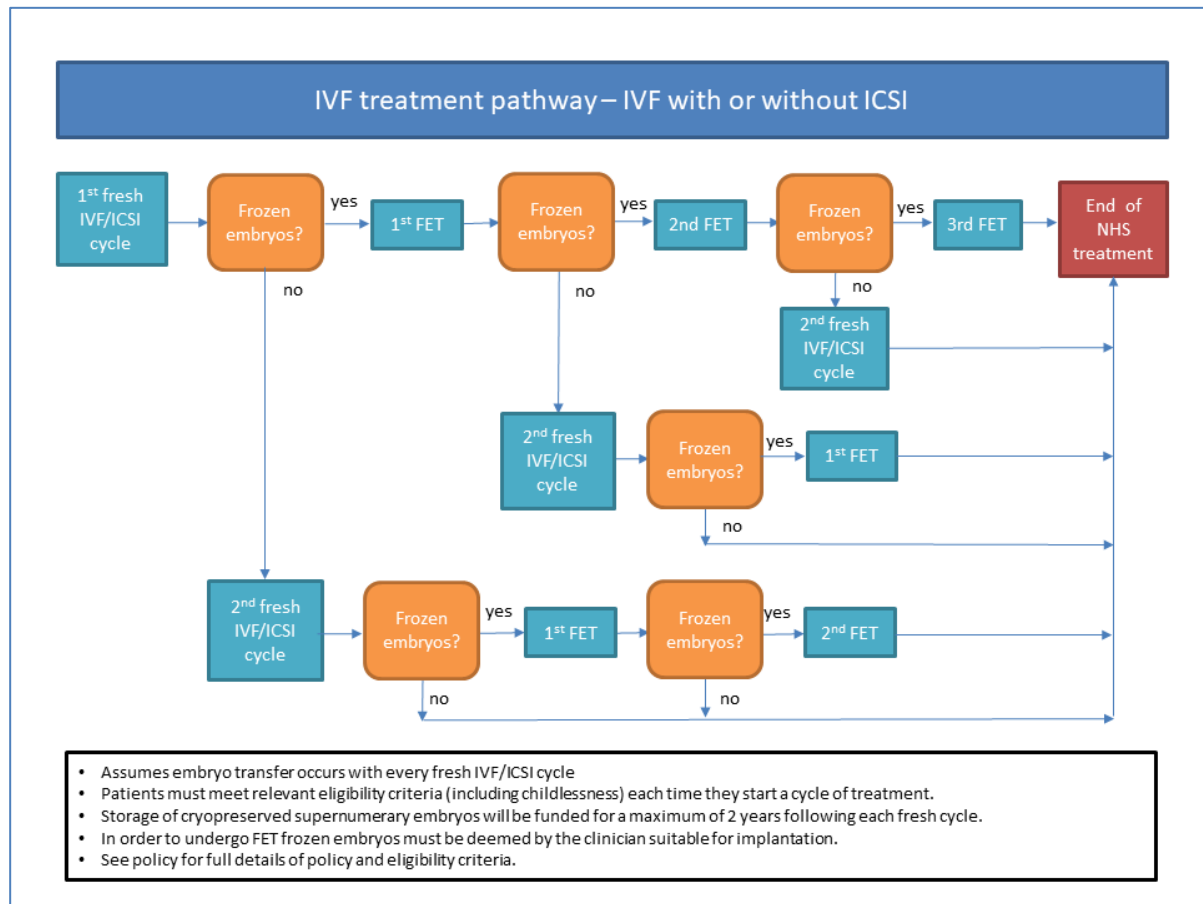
IVF treatment pathway – IVF with or without ICSI

1$^{st}$ fresh IVF/ICSI cycle

Frozen embryos?

yes

1$^{st}$ FET

Frozen embryos?

yes

2nd FET

Frozen embryos?

yes

3rd FET

End of NHS treatment

no

no

no

2$^{nd}$ fresh IVF/ICSI cycle

2$^{nd}$ fresh IVF/ICSI cycle

Frozen embryos?

yes

1$^{st}$ FET

no

2$^{nd}$ fresh IVF/ICSI cycle

Frozen embryos?

yes

1$^{st}$ FET

Frozen embryos?

yes

2$^{nd}$ FET

no

no

• Assumes embryo transfer occurs with every fresh IVF/ICSI cycle
• Patients must meet relevant eligibility criteria (including childlessness) each time they start a cycle of treatment.
• Storage of cryopreserved supernumerary embryos will be funded for a maximum of 2 years following each fresh cycle.
• In order to undergo FET frozen embryos must be deemed by the clinician suitable for implantation.
• See policy for full details of policy and eligibility criteria.